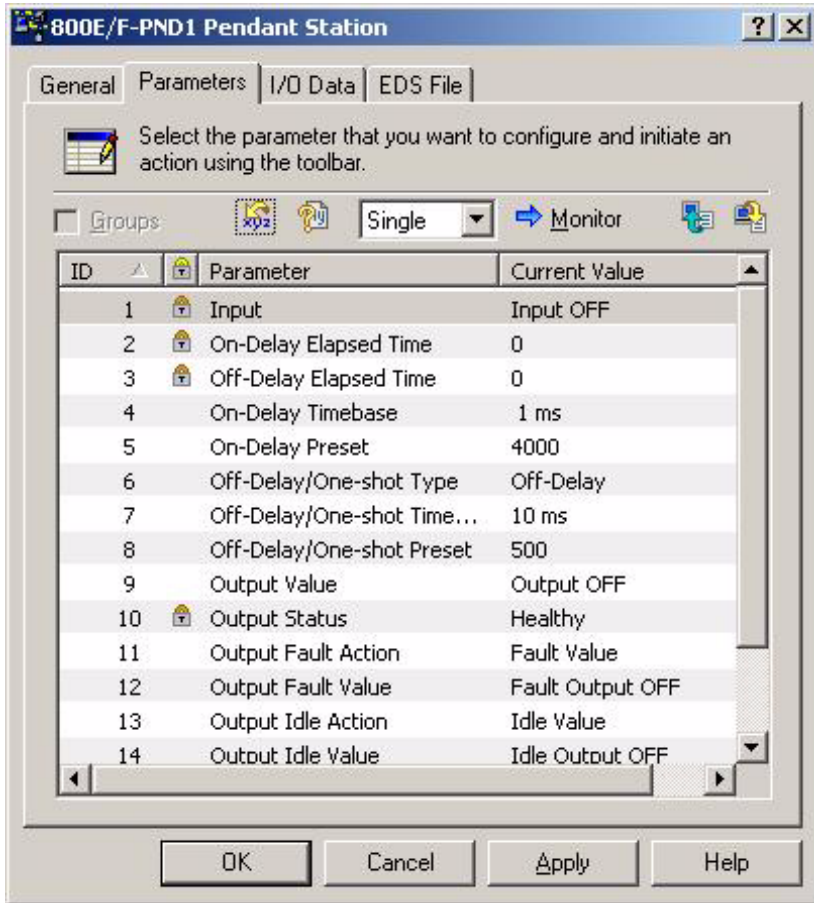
800E/F-PND1 Pendant Station

? X

General | Parameters | I/O Data | EDS File

Select the parameter that you want to configure and initiate an action using the toolbar.

Groups | Single | Monitor

| ID | | Parameter | Current Value |
|---|---|---|---|
| 1 | | Input | Input OFF |
| 2 | | On-Delay Elapsed Time | 0 |
| 3 | | Off-Delay Elapsed Time | 0 |
| 4 | | On-Delay Timebase | 1 ms |
| 5 | | On-Delay Preset | 4000 |
| 6 | | Off-Delay/One-shot Type | Off-Delay |
| 7 | | Off-Delay/One-shot Time... | 10 ms |
| 8 | | Off-Delay/One-shot Preset | 500 |
| 9 | | Output Value | Output OFF |
| 10 | | Output Status | Healthy |
| 11 | | Output Fault Action | Fault Value |
| 12 | | Output Fault Value | Fault Output OFF |
| 13 | | Output Idle Action | Idle Value |
| 14 | | Output Idle Value | Idle Output OFF |

OK | Cancel | Apply | Help